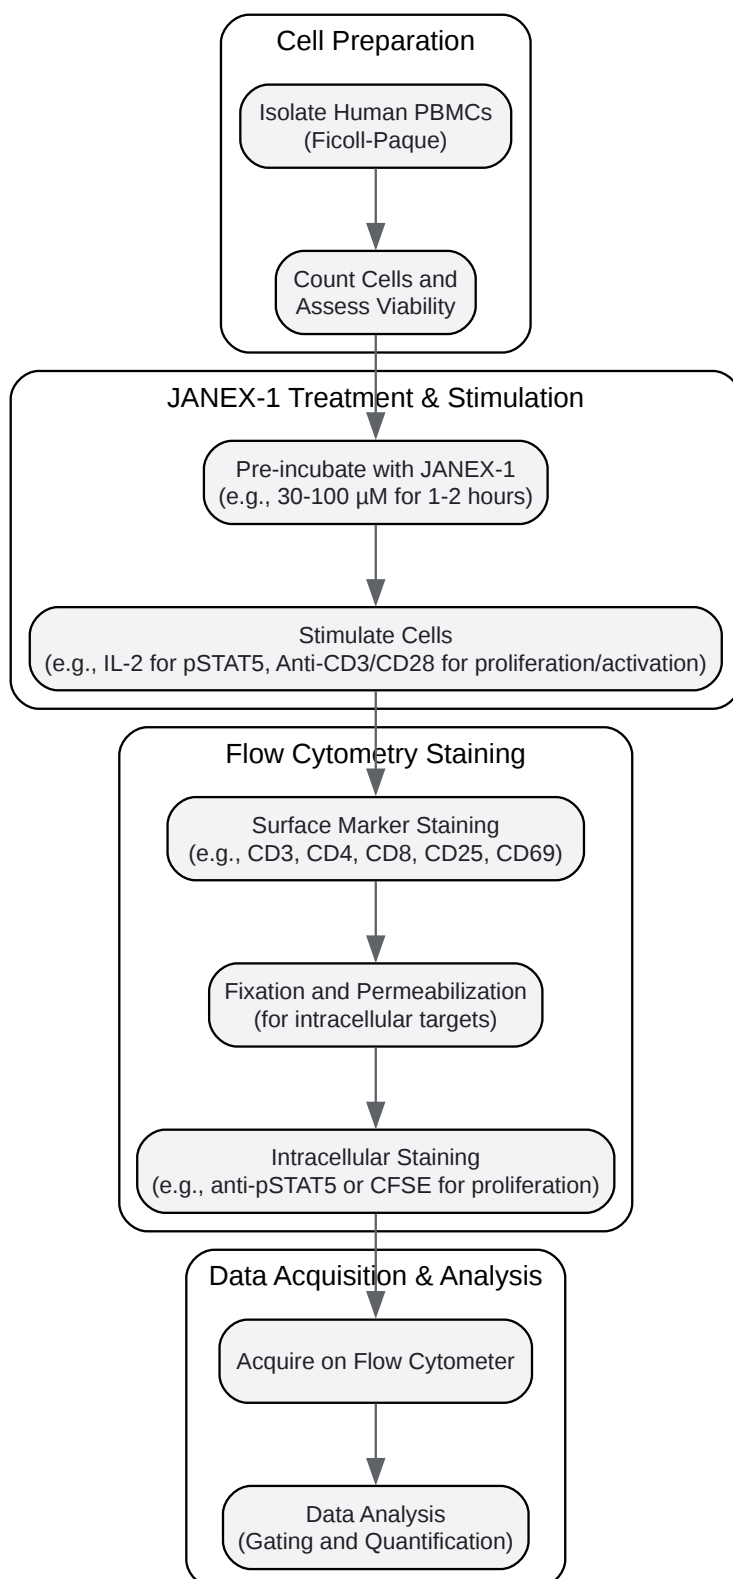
Cell Preparation

Isolate Human PBMCs
(Ficoll-Paque)

Count Cells and
Assess Viability

JANEX-1 Treatment & Stimulation

Pre-incubate with JANEX-1
(e.g., 30-100 µM for 1-2 hours)

Stimulate Cells
(e.g., IL-2 for pSTAT5, Anti-CD3/CD28 for proliferation/activation)

Flow Cytometry Staining

Surface Marker Staining
(e.g., CD3, CD4, CD8, CD25, CD69)

Fixation and Permeabilization
(for intracellular targets)

Intracellular Staining
(e.g., anti-pSTAT5 or CFSE for proliferation)

Data Acquisition & Analysis

Acquire on Flow Cytometer

Data Analysis
(Gating and Quantification)